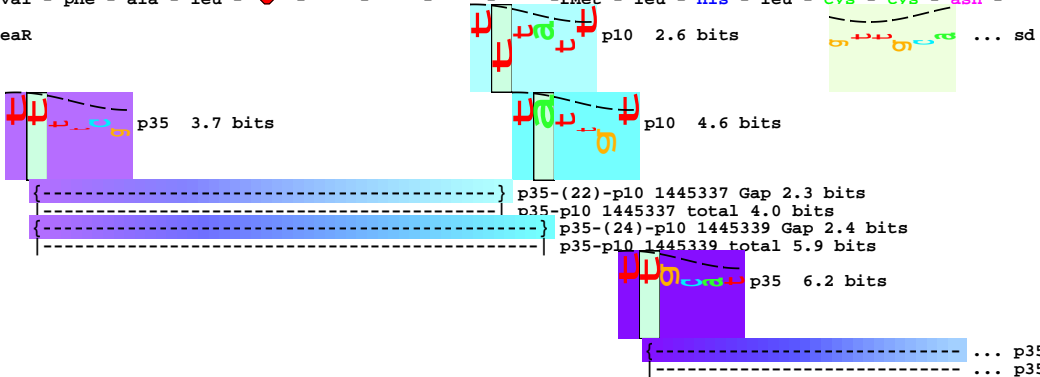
val - phe - ala - leu - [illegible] - met - leu - his - leu - cys - cys - asn -

eaR

p10 2.6 bits

... sd

p35 3.7 bits

p10 4.6 bits

{-----------------------------------------} p35-(22)-p10 1445337 Gap 2.3 bits
|-----------------------------------------| p35-p10 1445337 total 4.0 bits
{---------------------------------------------} p35-(24)-p10 1445339 Gap 2.4 bits
|---------------------------------------------| p35-p10 1445339 total 5.9 bits

p35 6.2 bits

{------------------------------ ... p35
|------------------------------ ... p35